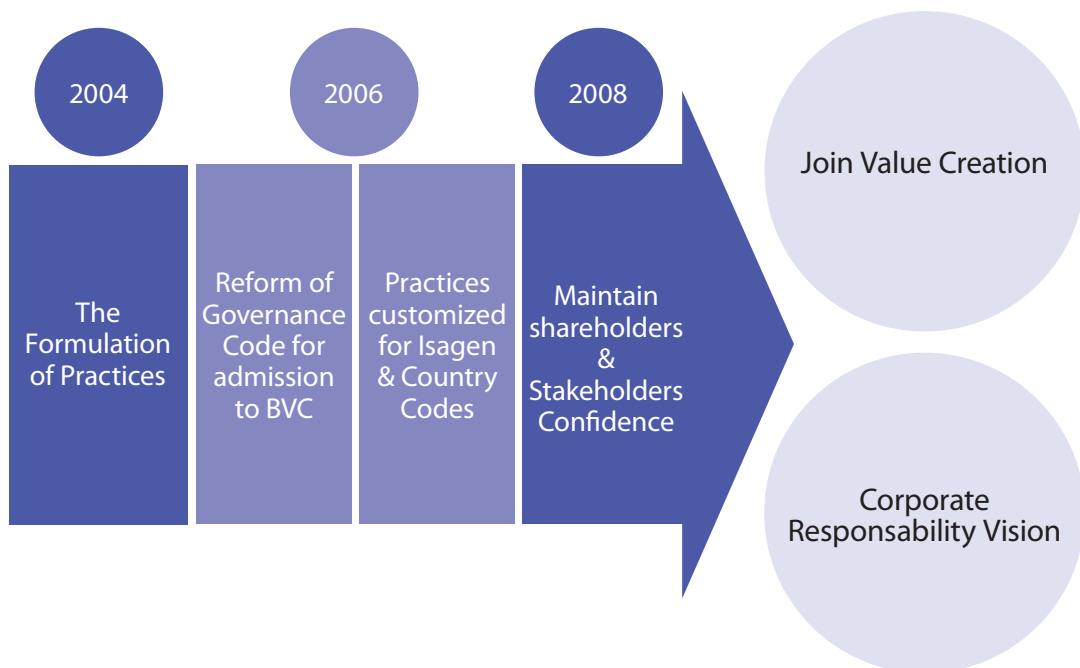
2004

2006

2008

The Formulation of Practices

Reform of Governance Code for admission to BVC

Practices customized for Isagen & Country Codes

Maintain shareholders & Stakeholders Confidence

Join Value Creation

Corporate Responsability Vision